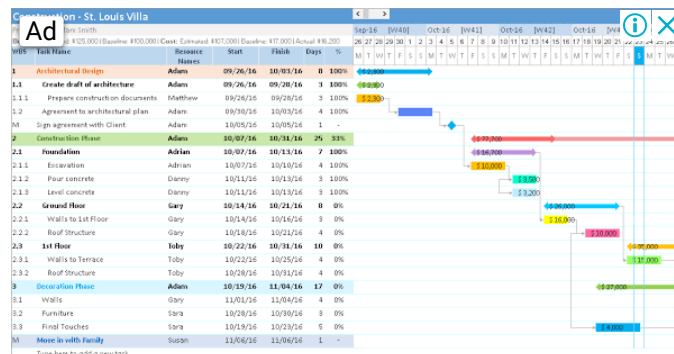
Ad

Construction - St. Louis Villa

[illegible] Smith

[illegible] $125,000 | Baseline: $100,000 | Cost: Estimated $107,000 | Baseline: $107,000 | Actual $98,200

| WBS | Task Name | Resource Names | Start | Finish | Days | % |
|---|---|---|---|---|---|---|
| 1 | Architectural Design | Adam | 09/26/16 | 10/03/16 | 8 | 100% |
| 1.1 | Create draft of architecture | Adam | 09/26/16 | 09/28/16 | 3 | 100% |
| 1.1.1 | Prepare construction documents | Matthew | 09/26/16 | 09/28/16 | 3 | 100% |
| 1.2 | Agreement to architectural plan | Adam | 09/29/16 | 10/03/16 | 3 | 100% |
| M | Sign agreement with Client | Adam | 10/05/16 | 10/05/16 | 1 | - |
| 2 | Construction Phase | Adam | 10/07/16 | 10/31/16 | 25 | 33% |
| 2.1 | Foundation | Adrian | 10/07/16 | 10/13/16 | 7 | 100% |
| 2.1.1 | Excavation | Adrian | 10/07/16 | 10/10/16 | 4 | 100% |
| 2.1.2 | Pour concrete | Danny | 10/11/16 | 10/13/16 | 3 | 100% |
| 2.1.3 | Level concrete | Danny | 10/11/16 | 10/13/16 | 3 | 100% |
| 2.2 | Ground Floor | Gary | 10/14/16 | 10/21/16 | 8 | 0% |
| 2.2.1 | Walls to 1st Floor | Gary | 10/14/16 | 10/16/16 | 3 | 0% |
| 2.2.2 | Roof Structure | Gary | 10/19/16 | 10/21/16 | 3 | 0% |
| 2.3 | 1st floor | Toby | 10/22/16 | 10/31/16 | 10 | 0% |
| 2.3.1 | Walls to Terrace | Toby | 10/22/16 | 10/25/16 | 4 | 0% |
| 2.3.2 | Roof Structure | Toby | 10/28/16 | 10/31/16 | 4 | 0% |
| 3 | Decoration Phase | Adam | 10/19/16 | 11/04/16 | 17 | 0% |
| 3.1 | Walls | Gary | 11/01/16 | 11/04/16 | 4 | 0% |
| 3.2 | Furniture | Sara | 10/28/16 | 10/30/16 | 3 | 0% |
| 3.3 | Final Touches | Sara | 10/19/16 | 10/23/16 | 5 | 0% |
| M | Move in with Family | Susan | 11/06/16 | 11/06/16 | 1 | - |

Type here to add a new task

Sep-16 [W40] Oct-16 [W41] Oct-16 [W42] Oct-16
26 27 28 29 30 1 2 3 4 5 6 7 8 9 10 11 12 13 14 15 16 17 18 19 20 21 22 23 24 25
M T W T F S S M T W T F S S M T W T F S S M T W T F S S M T

$ 2,800
$ 2,800
$ 2,300
$ 77,700
$ 16,700
$ 10,000
$ 3,500
$ 3,200
$ 26,000
$ 16,000
$ 10,000
$ 35,000
$ 15,000
$ 27,000
$ 4,000